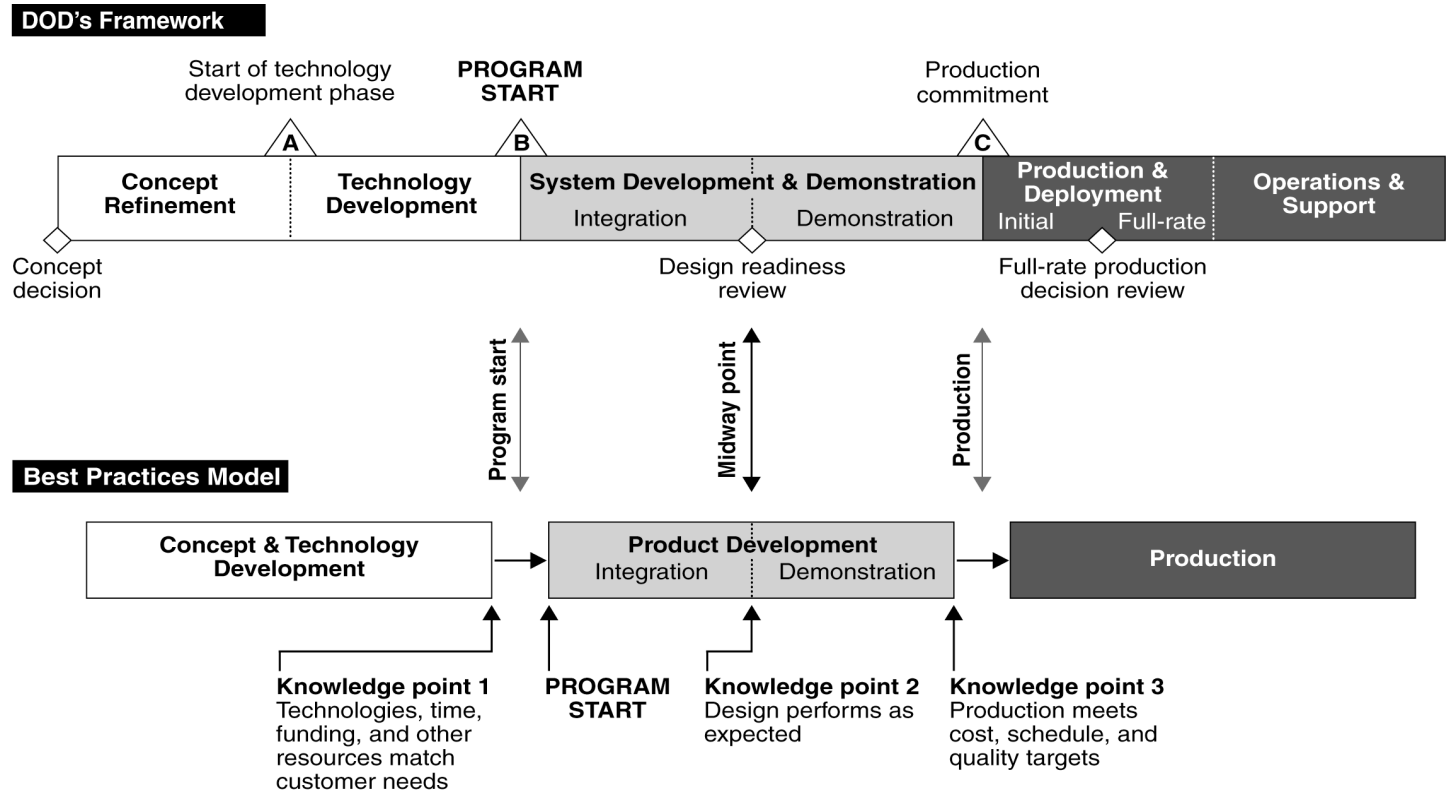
DOD's Framework

Start of technology development phase

PROGRAM START

Production commitment

A

B

C

Concept Refinement

Technology Development

System Development & Demonstration

Integration

Demonstration

Production & Deployment

Initial

Full-rate

Operations & Support

Concept decision

Design readiness review

Full-rate production decision review

Program start

Midway point

Production

Best Practices Model

Concept & Technology Development

Product Development

Integration

Demonstration

Production

Knowledge point 1
Technologies, time, funding, and other resources match customer needs

PROGRAM START

Knowledge point 2
Design performs as expected

Knowledge point 3
Production meets cost, schedule, and quality targets